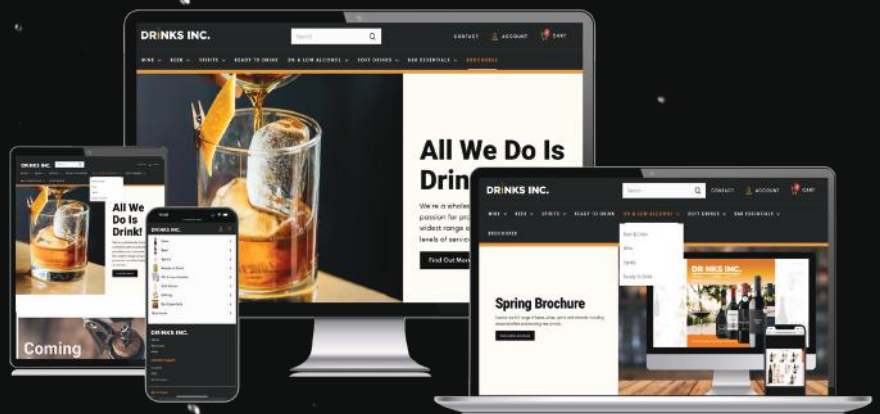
DRINKS INC.
Search
CONTACT
ACCOUNT
CART
WINE BEER SPIRITS READY TO DRINK 0% & LOW ALCOHOL SOFT DRINKS BAR ESSENTIALS BROCHURES

All We Do Is Drink
We're a wholes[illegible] passion for pro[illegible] widest range o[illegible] levels of servic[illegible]
Find Out Mor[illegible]

DRINKS INC.
Search
CONTACT
ACCOUNT
CART
WINE BEER SPIRITS READY TO DRINK 0% & LOW ALCOHOL SOFT DRINKS BAR ESSENTIALS
BROCHURES
Beer & Cider
Wine
Spirits
Ready to Drink
Spring Brochure
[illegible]
DRINKS INC.

DRINKS INC.
All We Do Is Drink!
Coming

DRINKS INC.
Wine
Beer
Spirits
Ready to Drink
0% & Low Alcohol
Soft Drinks
Cutting
Bar Essentials
DRINKS INC.
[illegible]